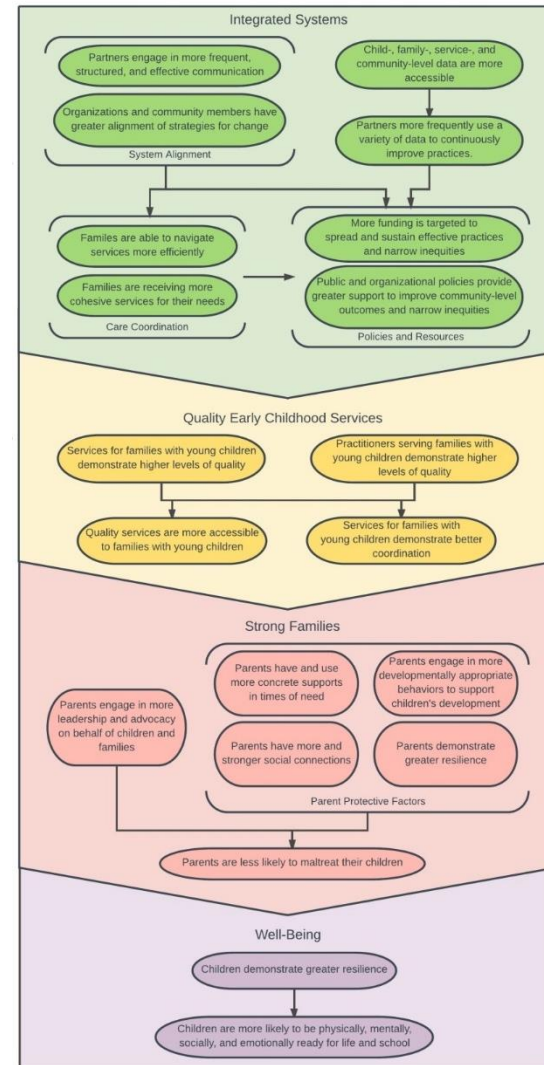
Integrated Systems

Partners engage in more frequent, structured, and effective communication

Organizations and community members have greater alignment of strategies for change

System Alignment

Child-, family-, service-, and community-level data are more accessible

Partners more frequently use a variety of data to continuously improve practices.

Familes are able to navigate services more efficiently

Families are receiving more cohesive services for their needs

Care Coordination

More funding is targeted to spread and sustain effective practices and narrow inequities

Public and organizational policies provide greater support to improve community-level outcomes and narrow inequities

Policies and Resources

Quality Early Childhood Services

Services for families with young children demonstrate higher levels of quality

Practitioners serving families with young children demonstrate higher levels of quality

Quality services are more accessible to families with young children

Services for families with young children demonstrate better coordination

Strong Families

Parents engage in more leadership and advocacy on behalf of children and families

Parents have and use more concrete supports in times of need

Parents engage in more developmentally appropriate behaviors to support children's development

Parents have more and stronger social connections

Parents demonstrate greater resilience

Parent Protective Factors

Parents are less likely to maltreat their children

Well-Being

Children demonstrate greater resilience

Children are more likely to be physically, mentally, socially, and emotionally ready for life and school